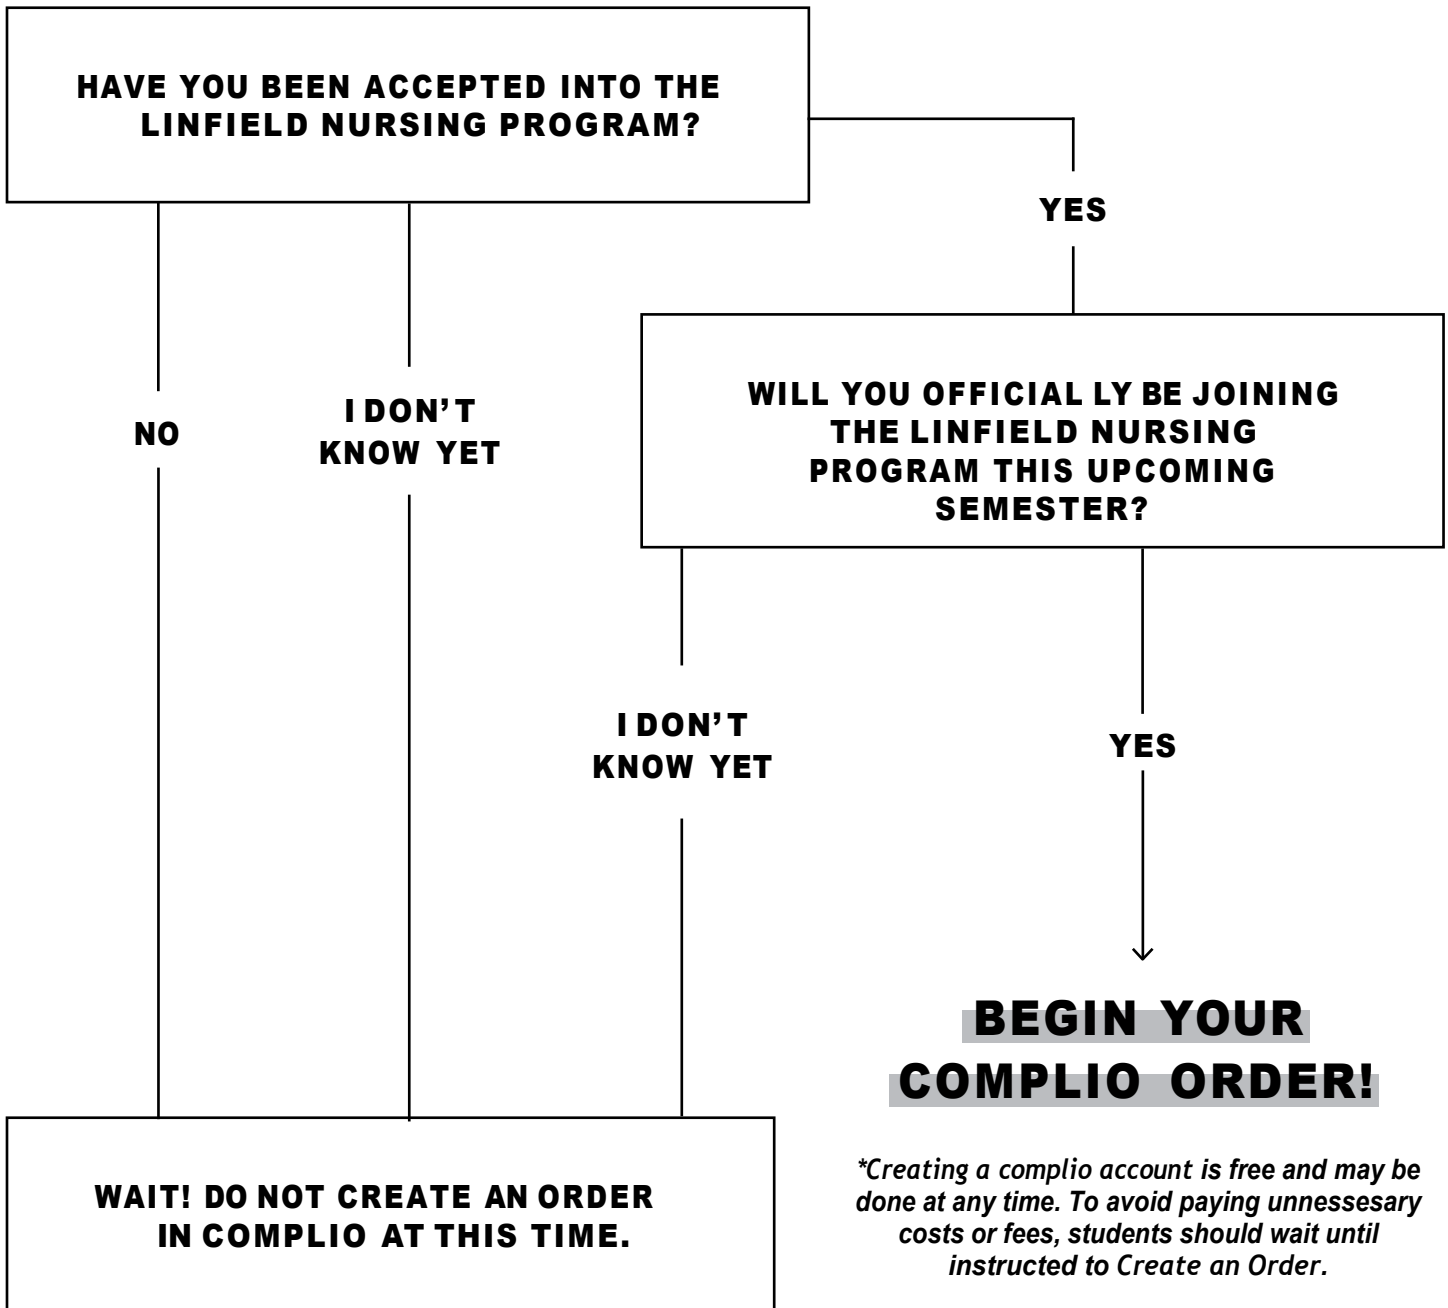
HAVE YOU BEEN ACCEPTED INTO THE LINFIELD NURSING PROGRAM?

YES

NO

I DON'T KNOW YET

WILL YOU OFFICIAL LY BE JOINING THE LINFIELD NURSING PROGRAM THIS UPCOMING SEMESTER?

I DON'T KNOW YET

YES

BEGIN YOUR COMPLIO ORDER!

WAIT! DO NOT CREATE AN ORDER IN COMPLIO AT THIS TIME.

*Creating a complio account is free and may be done at any time. To avoid paying unnessesary costs or fees, students should wait until instructed to Create an Order.